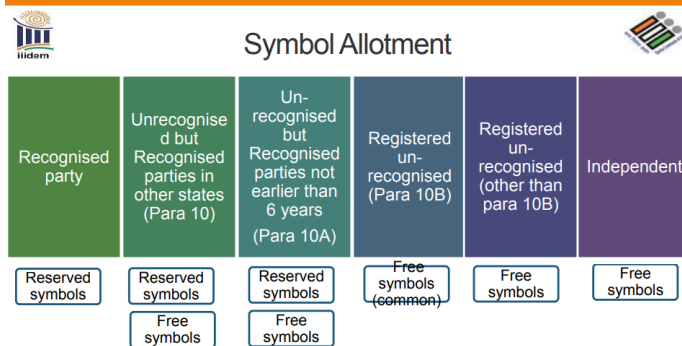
iiidem

Symbol Allotment

Recognised party

Unrecognised but Recognised parties in other states (Para 10)

Un-recognised but Recognised parties not earlier than 6 years (Para 10A)

Registered un-recognised (Para 10B)

Registered un-recognised (other than para 10B)

Independent

Reserved symbols

Reserved symbols

Free symbols

Reserved symbols

Free symbols

Free symbols (common)

Free symbols

Free symbols